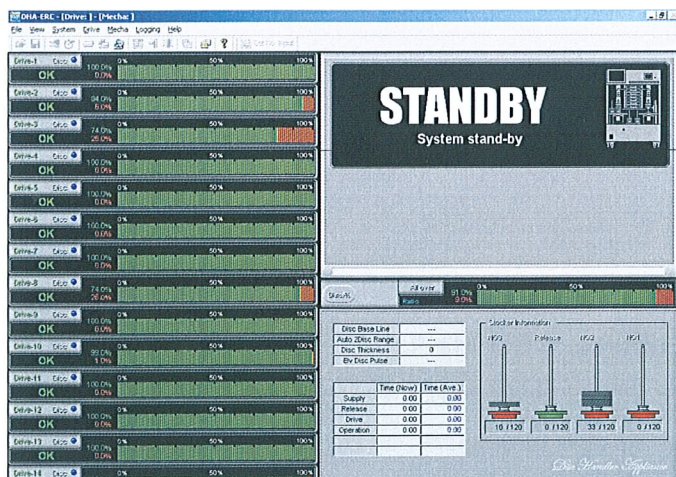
DHA-ERC - [Drive: ] - [Mechac]

File View System Drive Mecha Logging Help

Drive-1 Disc
OK
100.0%
0.0%
0% 50% 100%

Drive-2 Disc
OK
94.0%
6.0%
0% 50% 100%

Drive-3 Disc
OK
74.0%
26.0%
0% 50% 100%

Drive-4 Disc
OK
100.0%
0.0%
0% 50% 100%

Drive-5 Disc
OK
100.0%
0.0%
0% 50% 100%

Drive-6 Disc
OK
100.0%
0.0%
0% 50% 100%

Drive-7 Disc
OK
100.0%
0.0%
0% 50% 100%

Drive-8 Disc
OK
74.0%
26.0%
0% 50% 100%

Drive-9 Disc
OK
100.0%
0.0%
0% 50% 100%

Drive-10 Disc
OK
99.0%
1.0%
0% 50% 100%

Drive-11 Disc
OK
100.0%
0.0%
0% 50% 100%

Drive-12 Disc
OK
100.0%
0.0%
0% 50% 100%

Drive-13 Disc
OK
100.0%
0.0%
0% 50% 100%

Drive-14 Disc

STANDBY
System stand-by

Disc Al
All over
Ratio
91.0%
9.0%
0% 50% 100%

| Disc Base Line | --- |
|---|---|
| Auto 2Disc Range | --- |
| Disc Thickness | 0 |
| Ev Disc Pulse | --- |

| | Time (Now) | Time (Ave.) |
|---|---|---|
| Supply | 0.00 | 0.00 |
| Release | 0.00 | 0.00 |
| Drive | 0.00 | 0.00 |
| Operation | 0.00 | 0.00 |

Stocker Information
NG3 Release NG2 NG1
10 / 120 0 / 120 33 / 120 0 / 120

Disc Handler Appliance